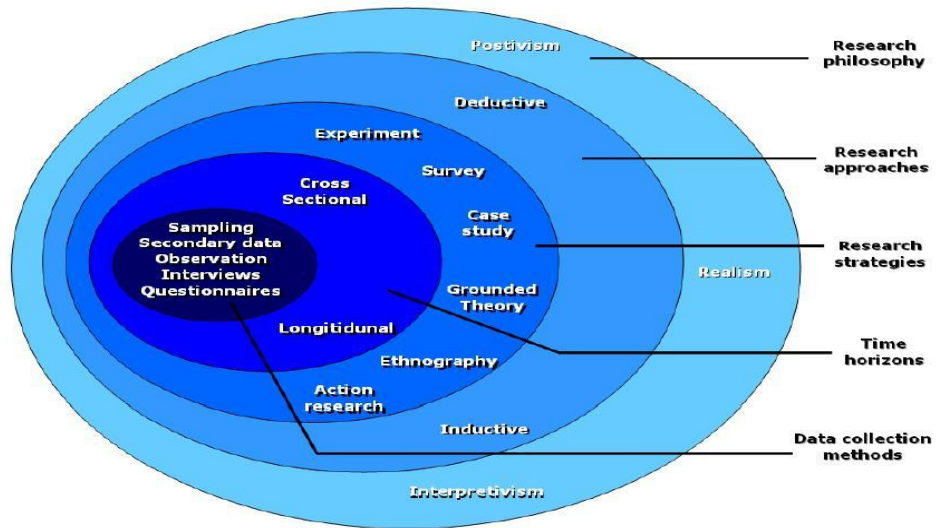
Postivism

Deductive

Experiment

Survey

Cross Sectional

Case study

Sampling
Secondary data
Observation
Interviews
Questionnaires

Grounded Theory

Longitudinal

Ethnography

Action research

Inductive

Realism

Interpretivism

Research philosophy

Research approaches

Research strategies

Time horizons

Data collection methods